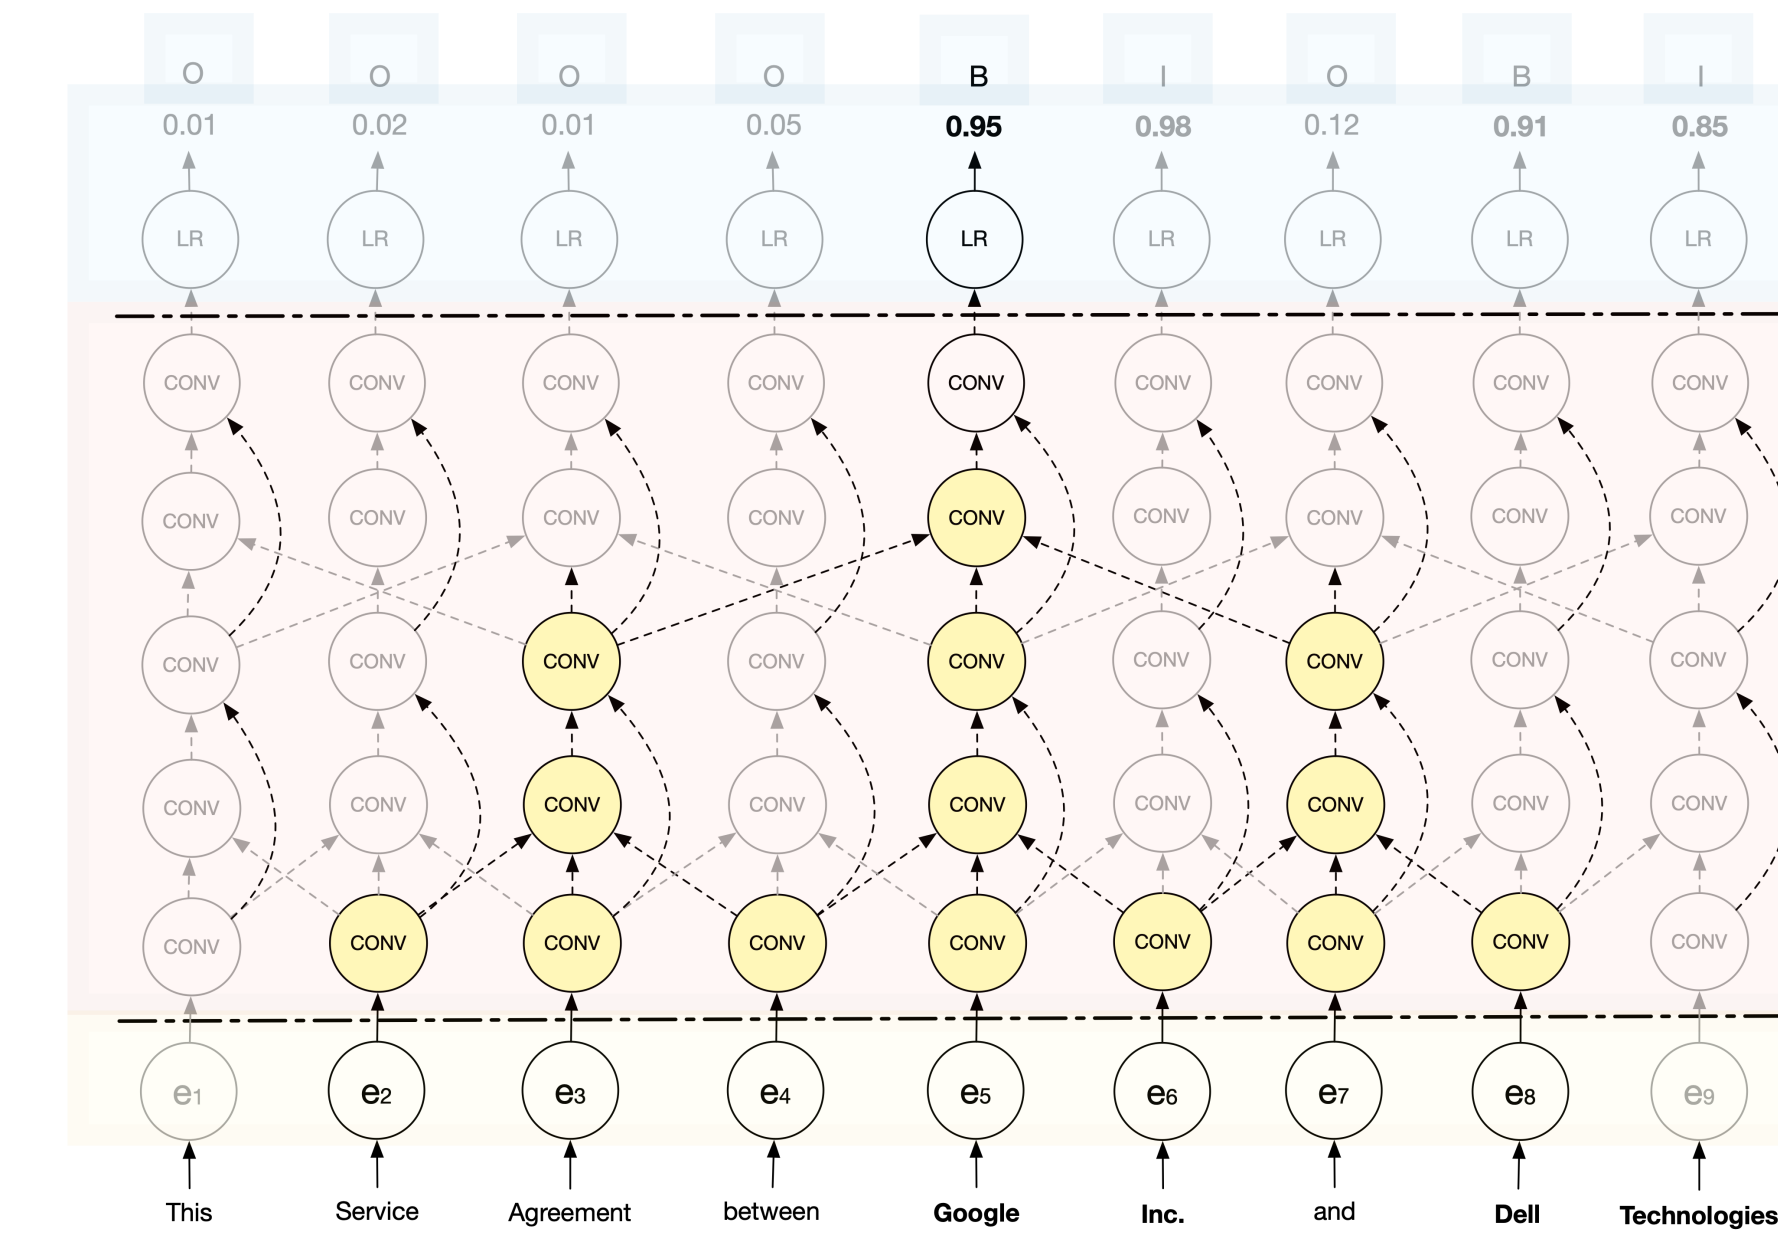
O O O O B I O B I
0.01 0.02 0.01 0.05 **0.95** 0.98 0.12 0.91 0.85
LR LR LR LR LR LR LR LR LR
CONV CONV CONV CONV CONV CONV CONV CONV CONV
CONV CONV CONV CONV CONV CONV CONV CONV CONV
CONV CONV CONV CONV CONV CONV CONV CONV CONV
CONV CONV CONV CONV CONV CONV CONV CONV CONV
CONV CONV CONV CONV CONV CONV CONV CONV CONV
$e_1$ $e_2$ $e_3$ $e_4$ $e_5$ $e_6$ $e_7$ $e_8$ $e_9$
This Service Agreement between **Google** **Inc.** and **Dell** **Technologies**